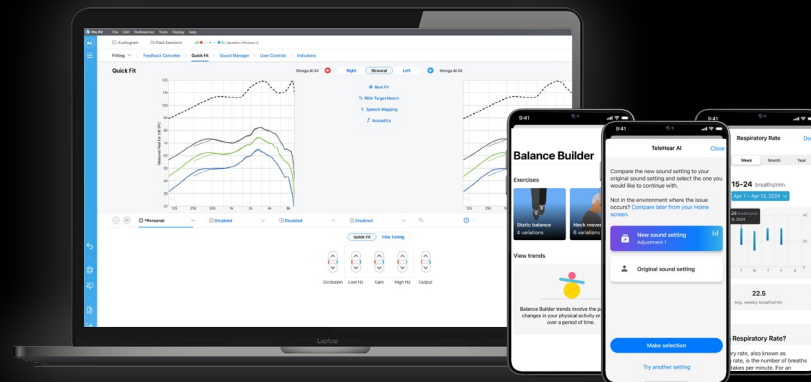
Quick Fit

Omega AI 24 Right Binaural Left Omega AI 24

Best Fit

REM Target Match

Speech Mapping

Binaural Streaming

Personal Disabled Disabled Disabled

Quick Fit Fine Tuning

Occlusion Low Hz Gain High Hz Output

Laptop

9:41

Balance Builder

Exercises

Static balance
4 variations

Neck move
4 variations

View trends

Balance Builder trends involve the p changes in your physical activity o over a period of time.

9:41

TeleHear AI Close

Compare the new sound setting to your original sound setting and select the one you would like to continue with.

Not in the environment where the issue occurs? Compare later from your Home screen.

New sound setting
Adjustment 1

Original sound setting

Make selection

Try another setting

9:41

Respiratory Rate Do

Week Month Year

15-24 breaths/min

Apr 7 – Apr 13, 2024

22.5
Avg. weekly breaths/min

Respiratory Rate?

ry rate, also known as rate, is the number of breaths takes per minute. For an